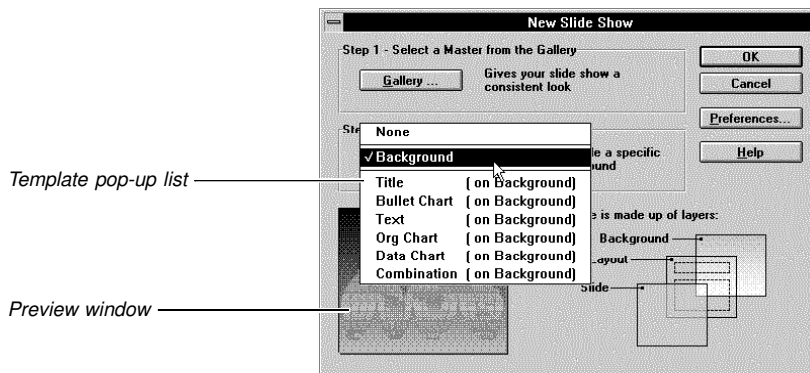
New Slide Show

Step 1 - Select a Master from the Gallery

Gallery ...

Gives your slide show a consistent look

OK

Cancel

Preferences...

Help

Ste

None

√ Background

le a specific

und

Title ( on Background)

Bullet Chart ( on Background)

Text ( on Background)

Org Chart ( on Background)

Data Chart ( on Background)

Combination ( on Background)

e is made up of layers:

Background

Layout

Slide

Template pop-up list

Preview window